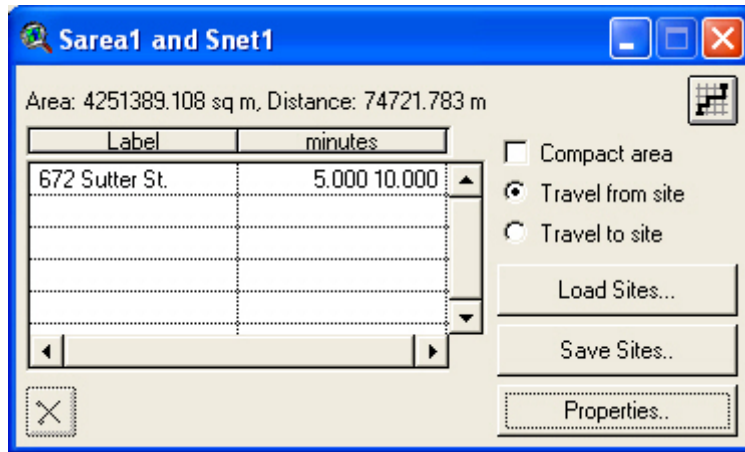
Sarea1 and Snet1

Area: 4251389.108 sq m, Distance: 74721.783 m

| Label | minutes |
|---|---|
| 672 Sutter St. | 5.000 10.000 |
| | |
| | |
| | |
| | |

Compact area
Travel from site
Travel to site

Load Sites...

Save Sites..

Properties..